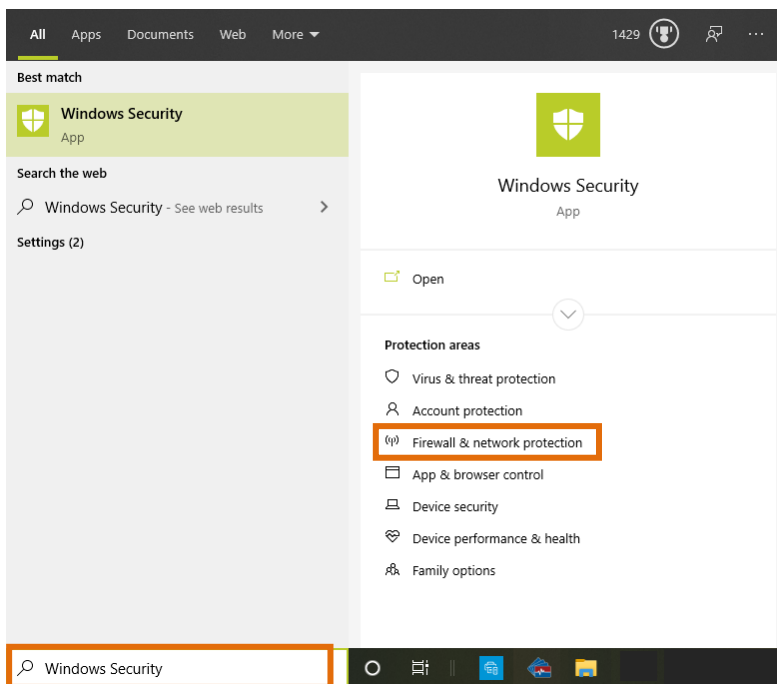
All Apps Documents Web More

1429

Best match

Windows Security
App

Search the web

Windows Security - See web results

Settings (2)

Windows Security
App

Open

Protection areas

Virus & threat protection

Account protection

Firewall & network protection

App & browser control

Device security

Device performance & health

Family options

Windows Security